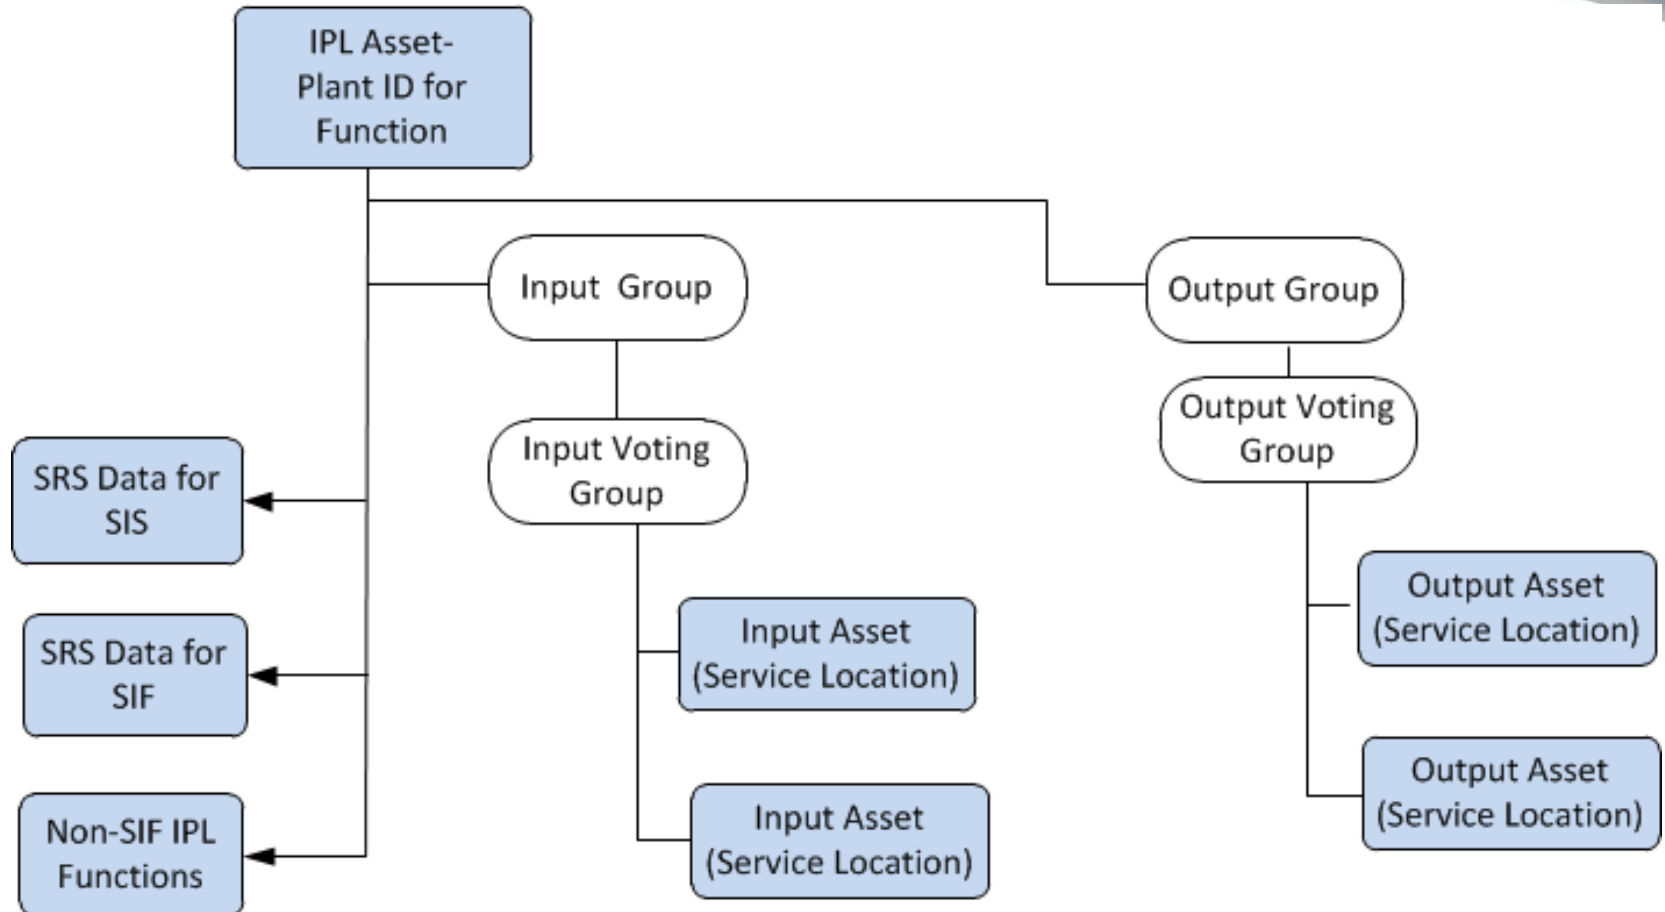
IPL Asset-Plant ID for Function

Input Group

Output Group

Output Voting Group

Input Voting Group

SRS Data for SIS

SRS Data for SIF

Non-SIF IPL Functions

Input Asset (Service Location)

Input Asset (Service Location)

Output Asset (Service Location)

Output Asset (Service Location)